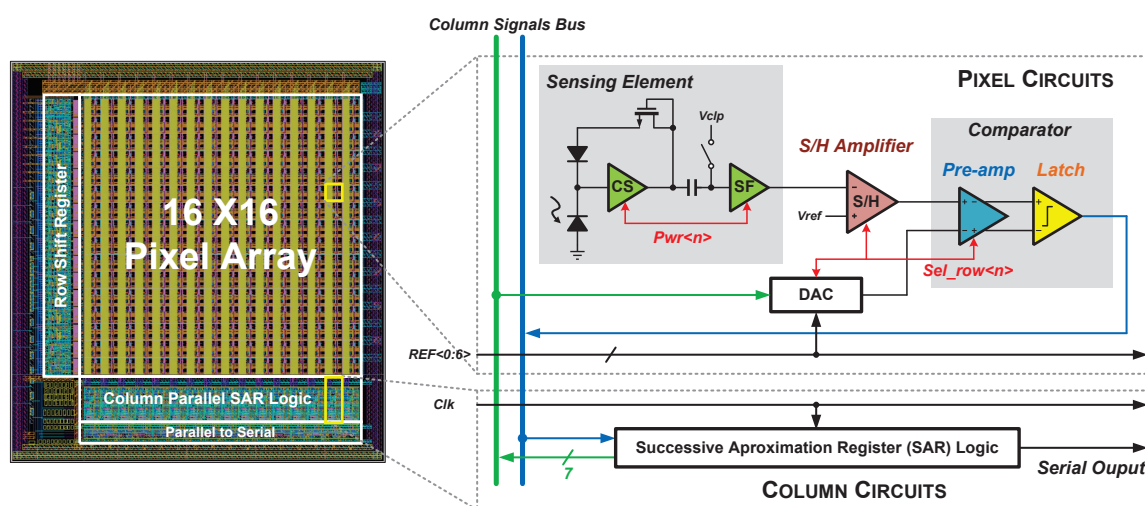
Column Signals Bus

Row Shift Register

16 X16 Pixel Array

Column Parallel SAR Logic

Parallel to Serial

PIXEL CIRCUITS

Sensing Element

Vclp

CS

SF

Pwr<n>

S/H Amplifier

Vref

S/H

Comparator

Pre-amp

Latch

Sel_row<n>

DAC

REF<0:6>

Clk

Successive Aproximation Register (SAR) Logic

7

Serial Ouput

COLUMN CIRCUITS